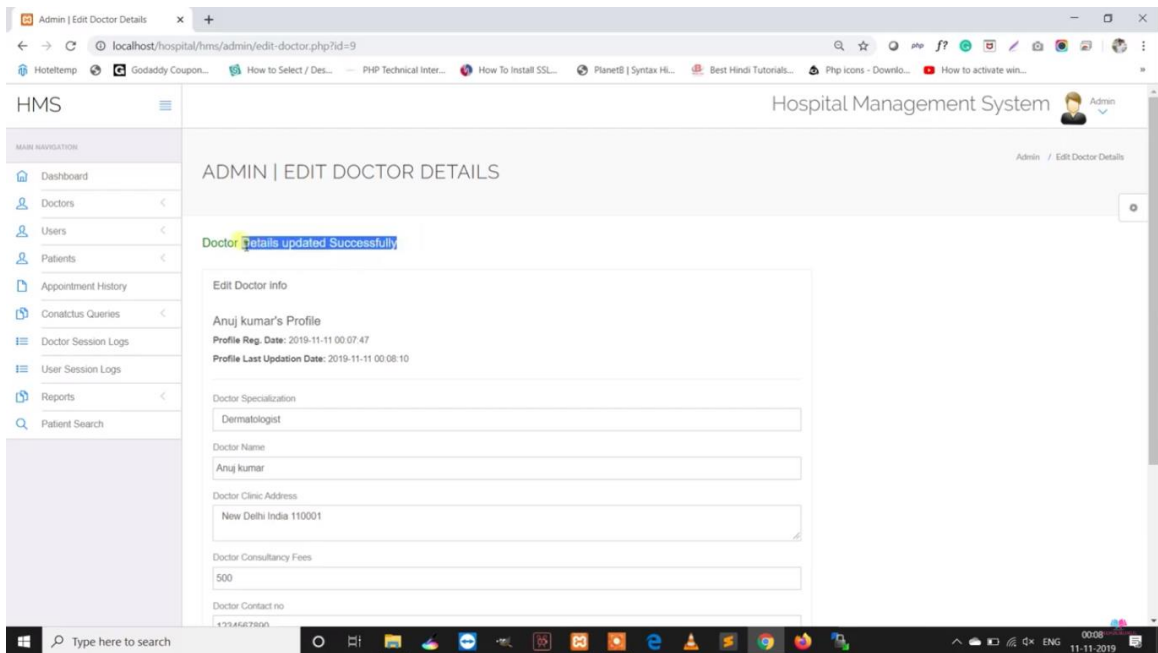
Admin | Edit Doctor Details
localhost/hospital/hms/admin/edit-doctor.php?id=9
Hoteltemp  Godaddy Coupon...  How to Select / Des...  PHP Technical Inter...  How To Install SSL...  Planet8 | Syntax Hi...  Best Hindi Tutorials...  Php icons - Downlo...  How to activate win...

HMS
Hospital Management System  Admin

MAIN NAVIGATION
Dashboard
Doctors
Users
Patients
Appointment History
Conatctus Queries
Doctor Session Logs
User Session Logs
Reports
Patient Search

ADMIN | EDIT DOCTOR DETAILS
Admin / Edit Doctor Details

Doctor Details updated Successfully

Edit Doctor info

Anuj kumar's Profile
Profile Reg. Date: 2019-11-11 00:07:47
Profile Last Updation Date: 2019-11-11 00:08:10

Doctor Specialization
Dermatologist

Doctor Name
Anuj kumar

Doctor Clinic Address
New Delhi India 110001

Doctor Consultancy Fees
500

Doctor Contact no
1234567890

Type here to search
ENG 00:08 11-11-2019